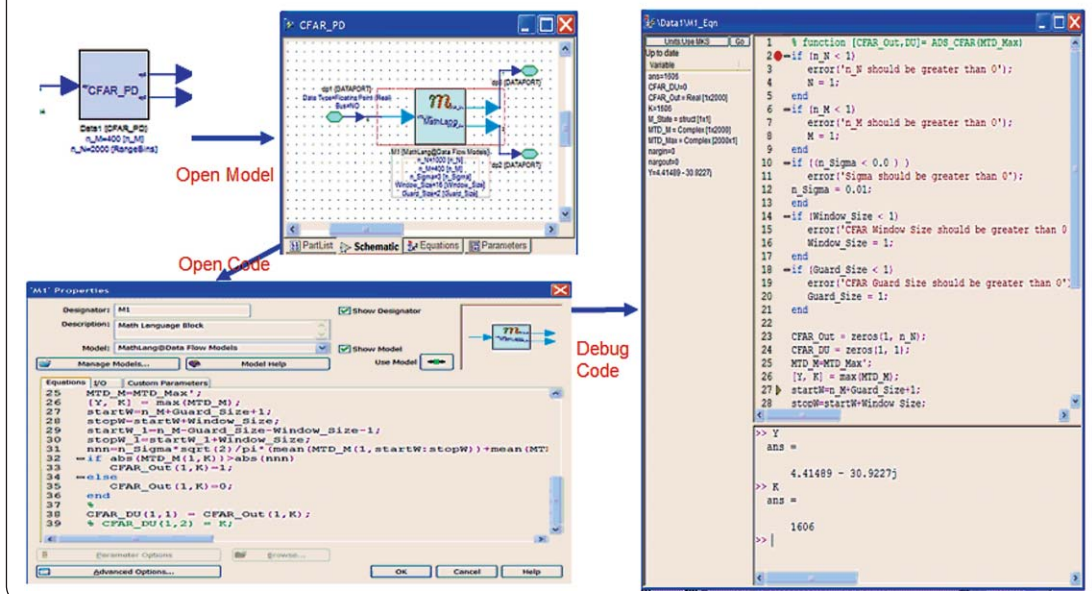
CFAR_PD

Data1 [CFAR_PD]
n_M=400 [n_M]
n_N=2000 [RangeBins]

CFAR_PD

dp1 (DATAPORT)
Data Type=Floating Point (Real)
Bus=NO

dp0 (DATAPORT)

M1 (MathLang@Data Flow Models)
n_N=1000 [n_N]
n_M=400 [n_M]
n_Sigma=1 [n_Sigma]
Window_Size=16 [Window_Size]
Guard_Size=2 [Guard_Size]

dp2 (DATAPORT)

PartList Schematic Equations Parameters

Open Model

Open Code

'M1' Properties

Designator: M1
Show Designator
Description: Math Language Block
Model: MathLang@Data Flow Models
Show Model
Manage Models...
Model Help
Use Model

Equations I/O Custom Parameters

25 MTD_M=MTD_Max';
26 [Y, K] = max(MTD_M);
27 startW=n_M+Guard_Size+1;
28 stopW=startW+Window_Size;
29 startW_1=n_M-Guard_Size-Window_Size-1;
30 stopW_1=startW_1+Window_Size;
31 nnn=n_Sigma*sqrt(2)/pi*(mean(MTD_M(1,startW:stopW))+mean(MT
32 if abs(MTD_M(1,K))>abs(nnn)
33 CFAR_Out(1,K)=1;
34 else
35 CFAR_Out(1,K)=0;
36 end
37 %
38 CFAR_DU(1,1) = CFAR_Out(1,K);
39 % CFAR_DU(1,2) = K;

Parameter Options
Browse...
Advanced Options...
OK Cancel Help

Debug Code

\Data1\M1_Eqn

Units Use MKS Go
Up to date
Variable
ans=1606
CFAR_DU=0
CFAR_Out = Real [1x2000]
K=1606
M_State = struct [1x1]
MTD_M = Complex [1x2000]
MTD_Max = Complex [2000x1]
nargin=0
nargout=0
Y=4.41489 - 30.9227j

1 % function [CFAR_Out,DU]= ADS_CFAR(MTD_Max)
2 if (n_N < 1)
3 error('n_N should be greater than 0');
4 N = 1;
5 end
6 if (n_M < 1)
7 error('n_M should be greater than 0');
8 M = 1;
9 end
10 if ((n_Sigma < 0.0 ) )
11 error('Sigma should be greater than 0');
12 n_Sigma = 0.01;
13 end
14 if (Window_Size < 1)
15 error('CFAR Window Size should be greater than 0
16 Window_Size = 1;
17 end
18 if (Guard_Size < 1)
19 error('CFAR Guard Size should be greater than 0'
20 Guard_Size = 1;
21 end
22
23 CFAR_Out = zeros(1, n_N);
24 CFAR_DU = zeros(1, 1);
25 MTD_M=MTD_Max';
26 [Y, K] = max(MTD_M);
27 startW=n_M+Guard_Size+1;
28 stopW=startW+Window_Size;

>> Y
ans =

4.41489 - 30.9227j
>> K
ans =

1606
>>